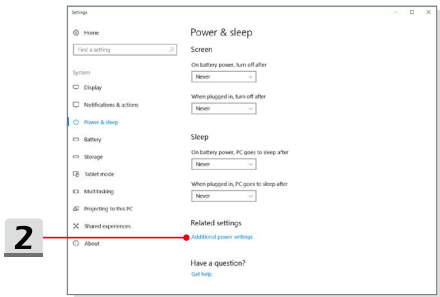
Settings

Home

Find a setting

System

Display

Notifications & actions

Power & sleep

Battery

Storage

Tablet mode

Multitasking

Projecting to this PC

Shared experiences

About

Power & sleep

Screen

On battery power, turn off after

Never

When plugged in, turn off after

Never

Sleep

On battery power, PC goes to sleep after

Never

When plugged in, PC goes to sleep after

Never

Related settings

Additional power settings

Have a question?

Get help

2